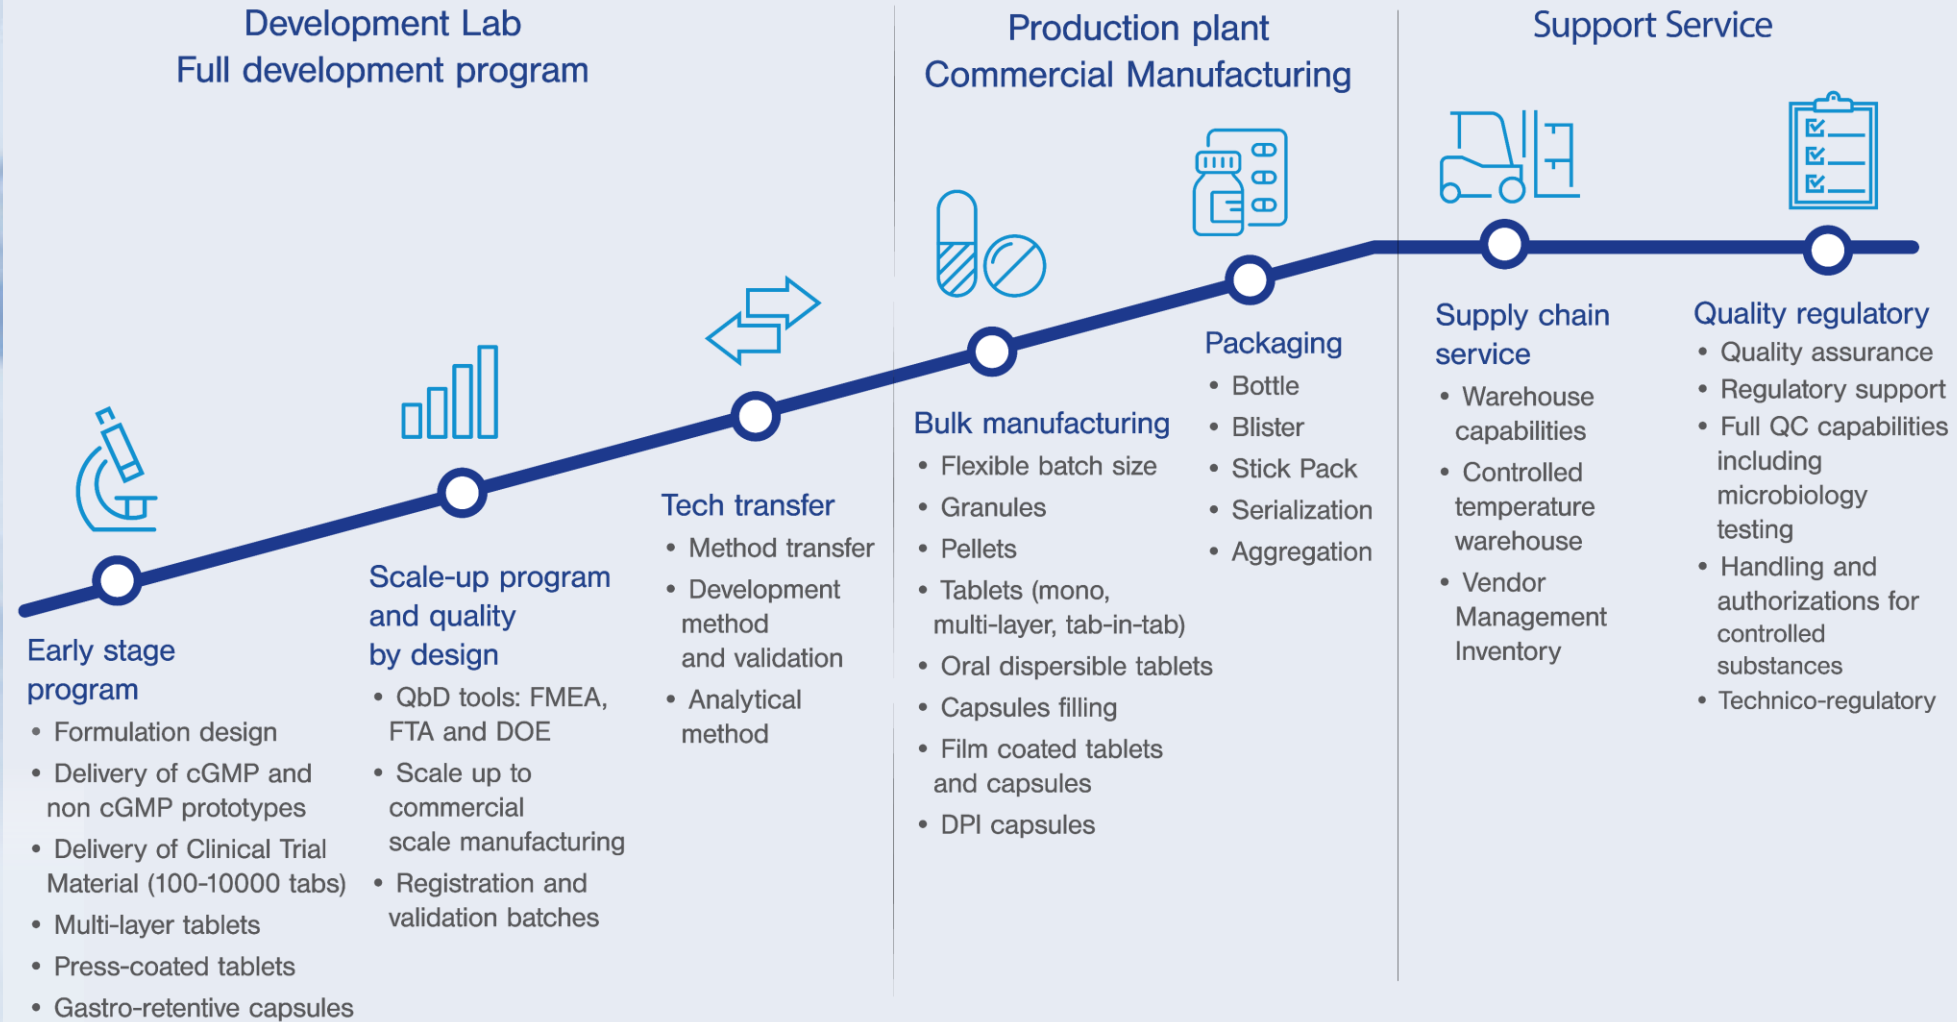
Development Lab
Full development program

Early stage program
• Formulation design
• Delivery of cGMP and non cGMP prototypes
• Delivery of Clinical Trial Material (100-10000 tabs)
• Multi-layer tablets
• Press-coated tablets
• Gastro-retentive capsules

Scale-up program and quality by design
• QbD tools: FMEA, FTA and DOE
• Scale up to commercial scale manufacturing
• Registration and validation batches

Tech transfer
• Method transfer
• Development method and validation
• Analytical method

Production plant
Commercial Manufacturing

Bulk manufacturing
• Flexible batch size
• Granules
• Pellets
• Tablets (mono, multi-layer, tab-in-tab)
• Oral dispersible tablets
• Capsules filling
• Film coated tablets and capsules
• DPI capsules

Packaging
• Bottle
• Blister
• Stick Pack
• Serialization
• Aggregation

Support Service

Supply chain service
• Warehouse capabilities
• Controlled temperature warehouse
• Vendor Management Inventory

Quality regulatory
• Quality assurance
• Regulatory support
• Full QC capabilities including microbiology testing
• Handling and authorizations for controlled substances
• Technico-regulatory